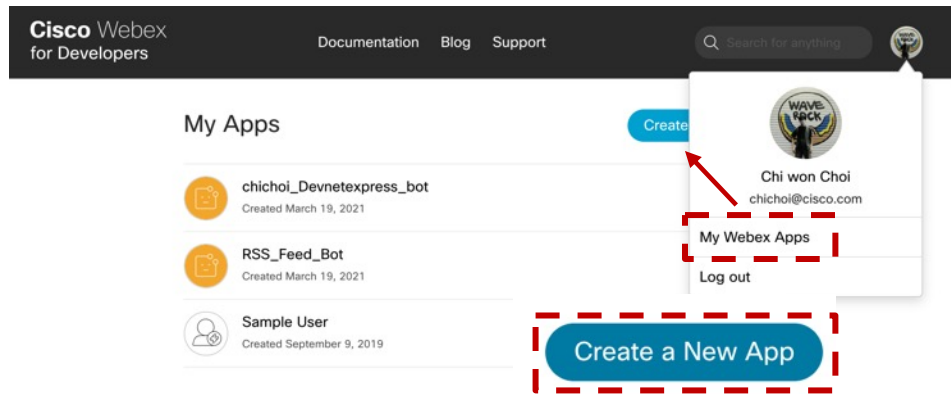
Cisco Webex for Developers

Documentation Blog Support

Search for anything

My Apps

Create

chichoi_Devnetexpress_bot
Created March 19, 2021

RSS_Feed_Bot
Created March 19, 2021

Sample User
Created September 9, 2019

WAVE PACK

Chi won Choi
chichoi@cisco.com

My Webex Apps

Log out

Create a New App